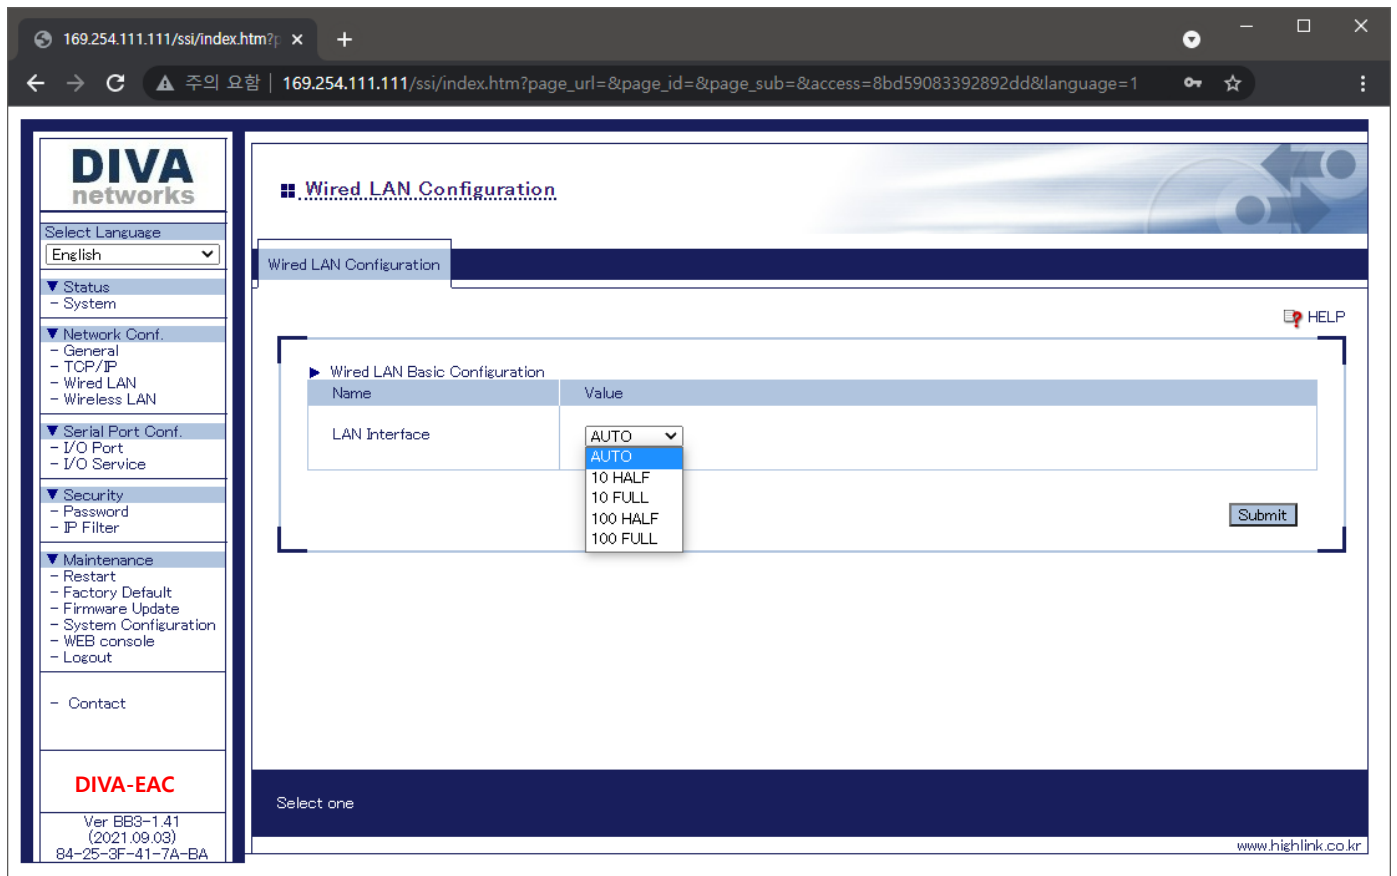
169.254.111.111/ssi/index.htm?p ×
+

주의 요함 | 169.254.111.111/ssi/index.htm?page_url=&page_id=&page_sub=&access=8bd59083392892dd&language=1

DIVA
networks

Select Language
English

▼ Status
- System

▼ Network Conf.
- General
- TCP/IP
- Wired LAN
- Wireless LAN

▼ Serial Port Conf.
- I/O Port
- I/O Service

▼ Security
- Password
- IP Filter

▼ Maintenance
- Restart
- Factory Default
- Firmware Update
- System Configuration
- WEB console
- Logout

- Contact

DIVA-EAC

Ver BB3-1.41
(2021.09.03)
84-25-3F-41-7A-BA

Wired LAN Configuration

Wired LAN Configuration

HELP

▶ Wired LAN Basic Configuration

| Name | Value |
|---|---|
| LAN Interface | AUTO |

AUTO
10 HALF
10 FULL
100 HALF
100 FULL

Submit

Select one

www.highlink.co.kr